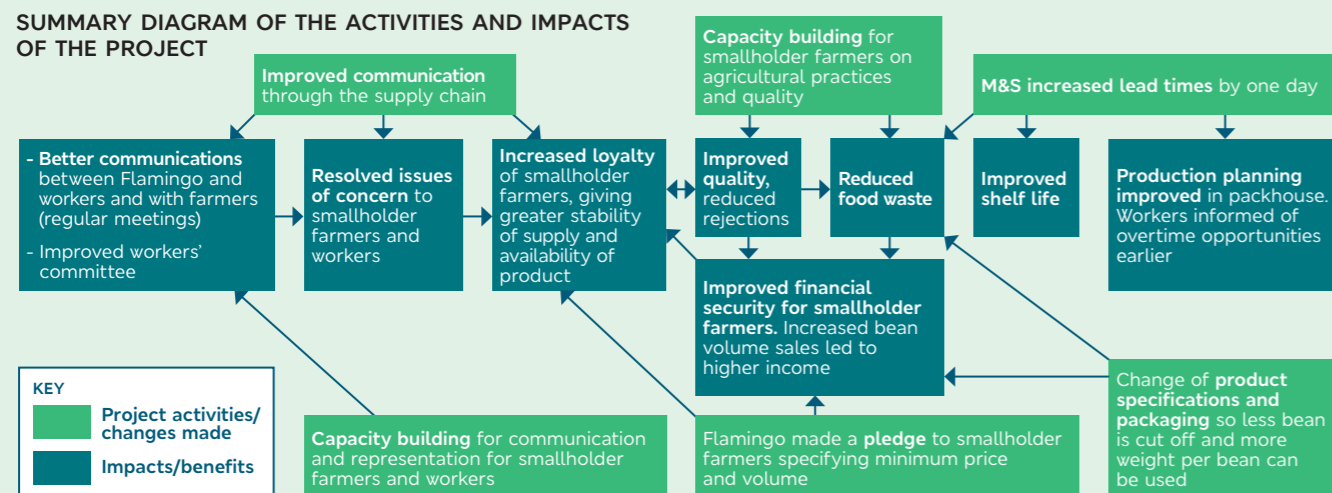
SUMMARY DIAGRAM OF THE ACTIVITIES AND IMPACTS OF THE PROJECT

Improved communication through the supply chain

Capacity building for smallholder farmers on agricultural practices and quality

M&S increased lead times by one day

- Better communications between Flamingo and workers and with farmers (regular meetings)

- Improved workers' committee

Resolved issues of concern to smallholder farmers and workers

Increased loyalty of smallholder farmers, giving greater stability of supply and availability of product

Improved quality, reduced rejections

Reduced food waste

Improved shelf life

Production planning improved in packhouse. Workers informed of overtime opportunities earlier

Improved financial security for smallholder farmers. Increased bean volume sales led to higher income

KEY

Project activities/ changes made

Impacts/benefits

Capacity building for communication and representation for smallholder farmers and workers

Flamingo made a pledge to smallholder farmers specifying minimum price and volume

Change of product specifications and packaging so less bean is cut off and more weight per bean can be used